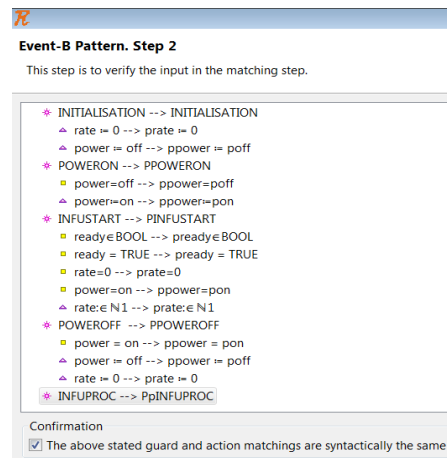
R

Event-B Pattern. Step 2

This step is to verify the input in the matching step.

INITIALISATION --> INITIALISATION
rate ≔ 0 --> prate ≔ 0
power ≔ off --> ppower ≔ poff
POWERON --> PPOWERON
power=off --> ppower=poff
power≔on --> ppower≔pon
INFUSTART --> PINFUSTART
ready∈BOOL --> pready∈BOOL
ready = TRUE --> pready = TRUE
rate=0 --> prate=0
power=on --> ppower=pon
rate:∈ ℕ1 --> prate:∈ ℕ1
POWEROFF --> PPOWEROFF
power = on --> ppower = pon
power ≔ off --> ppower ≔ poff
rate ≔ 0 --> prate ≔ 0
INFUPROC --> PpINFUPROC

Confirmation
The above stated guard and action matchings are syntactically the same